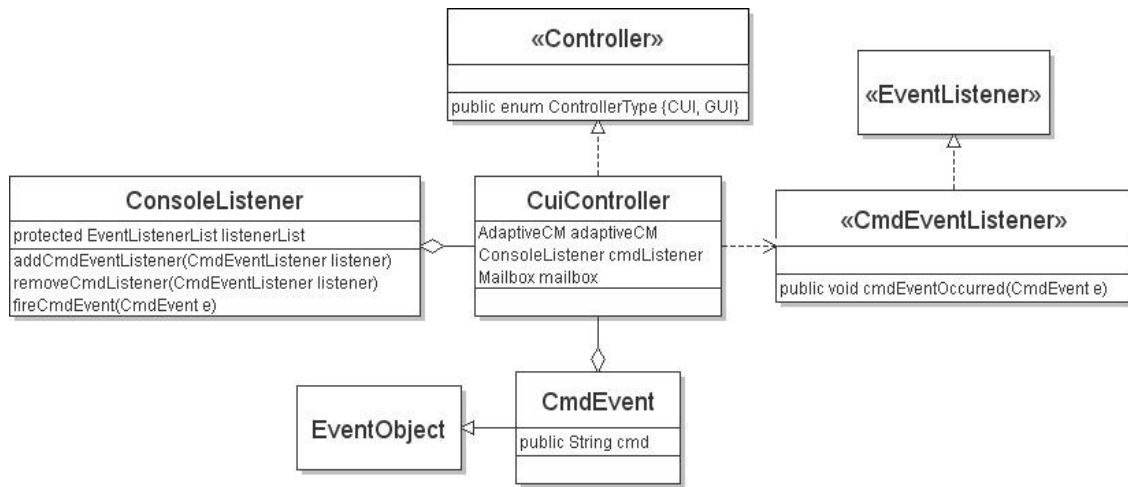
«Controller»

public enum ControllerType {CUI, GUI}

«EventListener»

ConsoleListener

protected EventListenerList listenerList

addCmdEventListener(CmdEventListener listener)
removeCmdListener(CmdEventListener listener)
fireCmdEvent(CmdEvent e)

CuiController

AdaptiveCM adaptiveCM
ConsoleListener cmdListener
Mailbox mailbox

«CmdEventListener»

public void cmdEventOccurred(CmdEvent e)

EventObject

CmdEvent

public String cmd